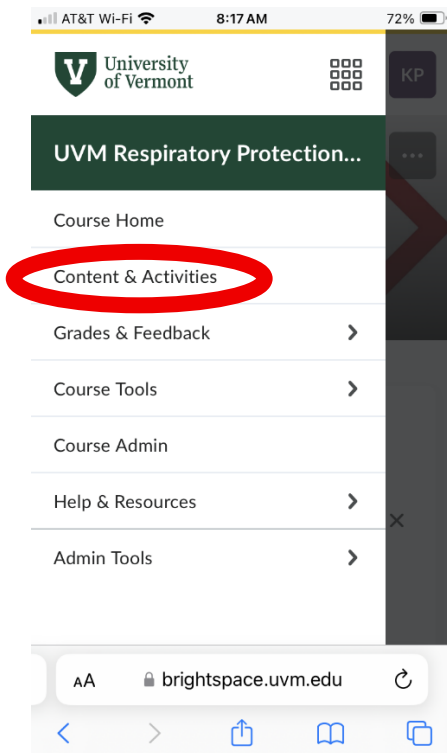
AT&T Wi-Fi 8:17 AM 72%

V University of Vermont

KP

UVM Respiratory Protection...

Course Home

Content & Activities

Grades & Feedback

Course Tools

Course Admin

Help & Resources

Admin Tools

AA brightspace.uvm.edu